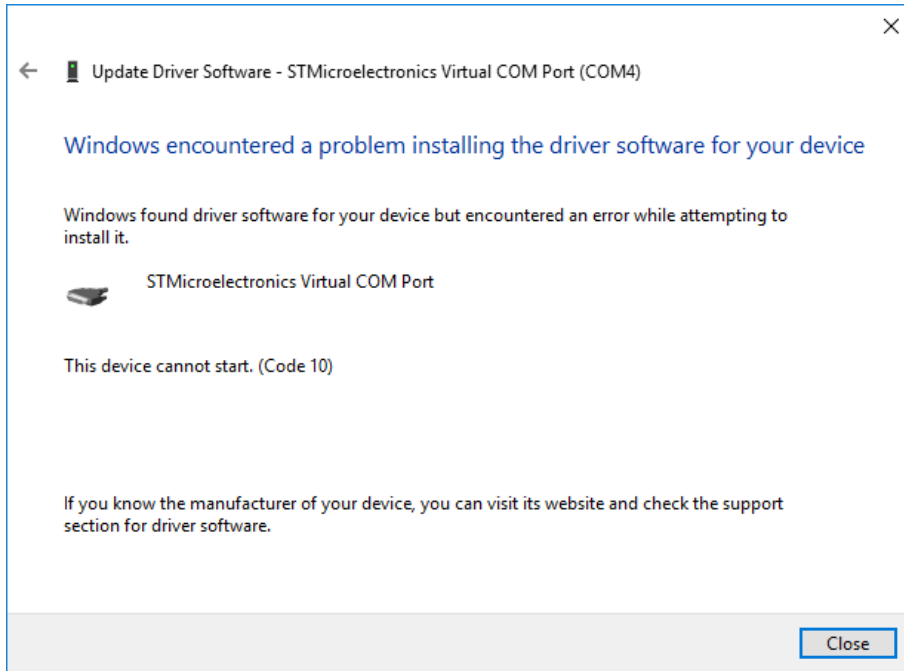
Update Driver Software - STMicroelectronics Virtual COM Port (COM4)

Windows encountered a problem installing the driver software for your device

Windows found driver software for your device but encountered an error while attempting to install it.

STMicroelectronics Virtual COM Port

This device cannot start. (Code 10)

If you know the manufacturer of your device, you can visit its website and check the support section for driver software.

Close